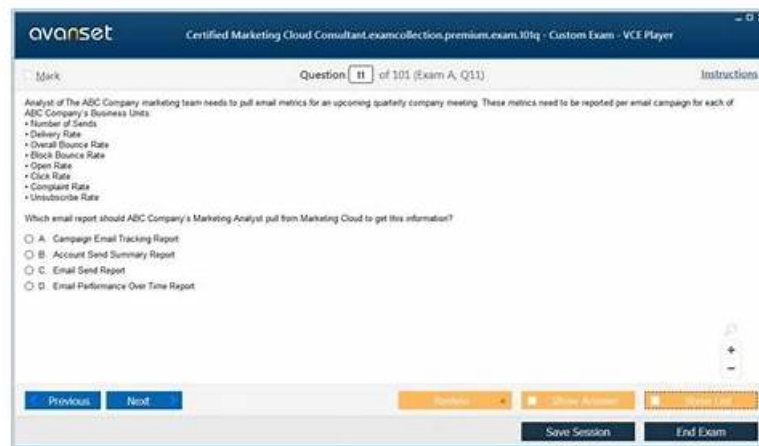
avanset

Certified Marketing Cloud Consultant.examcollection.premium.exam.101q - Custom Exam - VCE Player

Mark

Question 11 of 101 (Exam A, Q11)

Instructions

Analyst of The ABC Company marketing team needs to pull email metrics for an upcoming quarterly company meeting. These metrics need to be reported per email campaign for each of ABC Company's Business Units:
• Number of Sends
• Delivery Rate
• Overall Bounce Rate
• Block Bounce Rate
• Open Rate
• Click Rate
• Complaint Rate
• Unsubscribe Rate

Which email report should ABC Company's Marketing Analyst pull from Marketing Cloud to get this information?

A. Campaign Email Tracking Report
B. Account Send Summary Report
C. Email Send Report
D. Email Performance Over Time Report

Previous
Next
Review
Show Answer
Show List
Save Session
End Exam